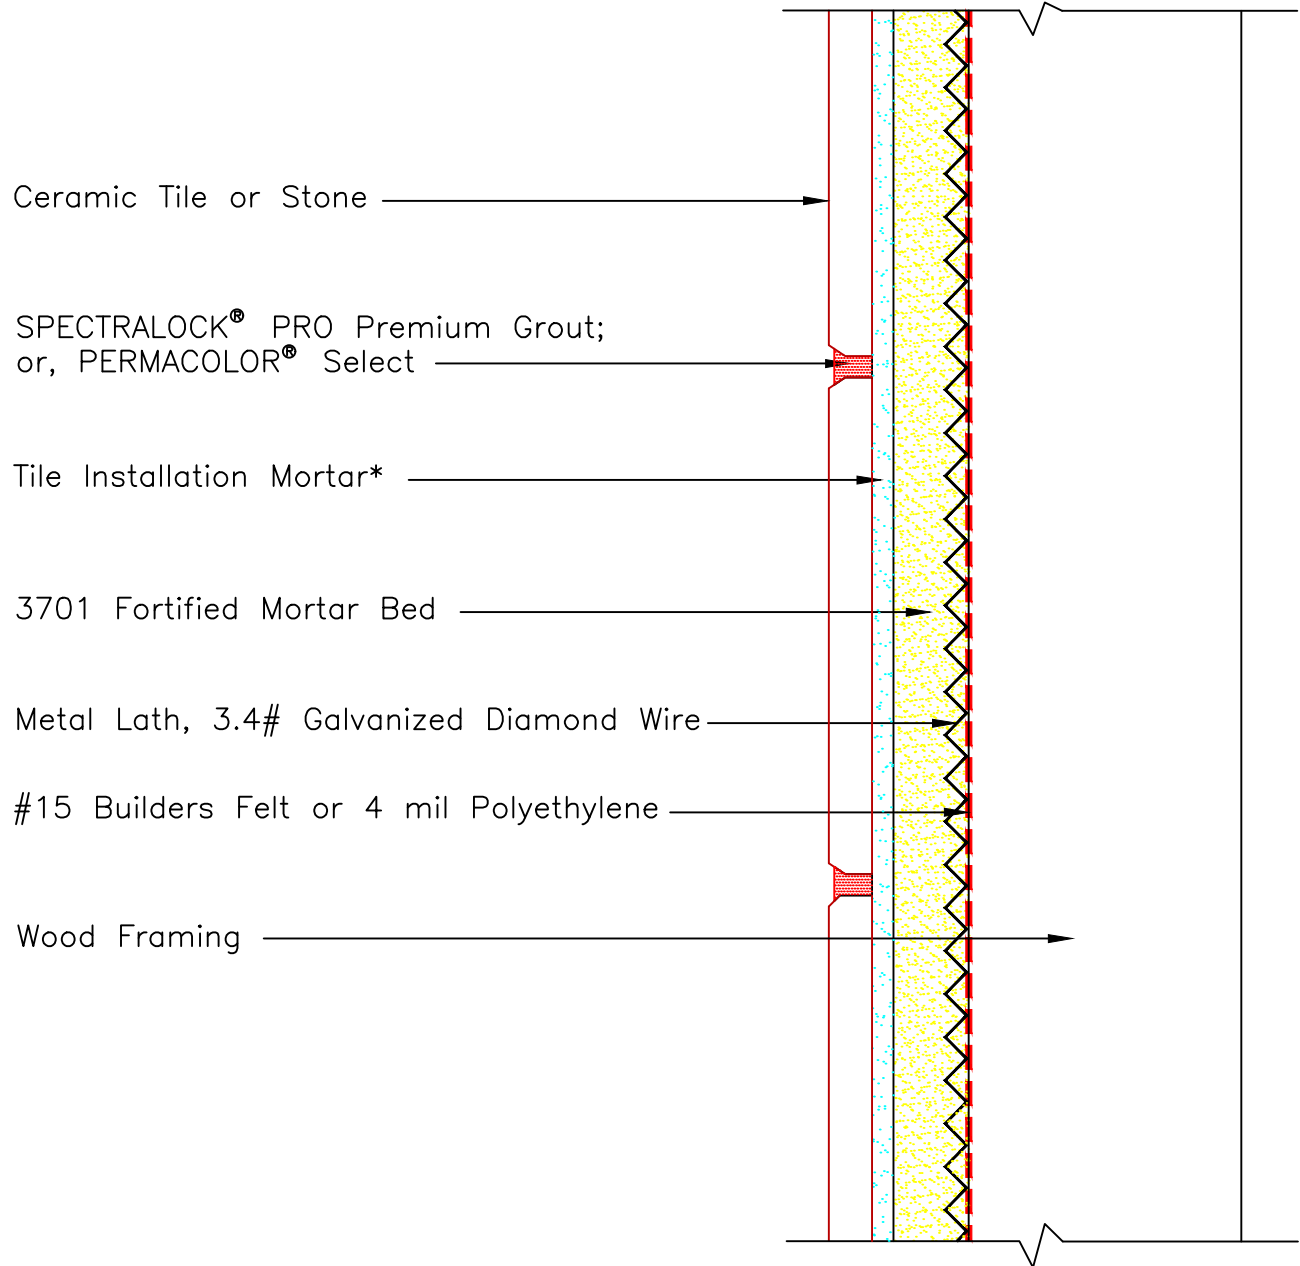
Ceramic Tile or Stone

SPECTRALOCK® PRO Premium Grout; or, PERMACOLOR® Select

Tile Installation Mortar*

3701 Fortified Mortar Bed

Metal Lath, 3.4# Galvanized Diamond Wire

#15 Builders Felt or 4 mil Polyethylene

Wood Framing